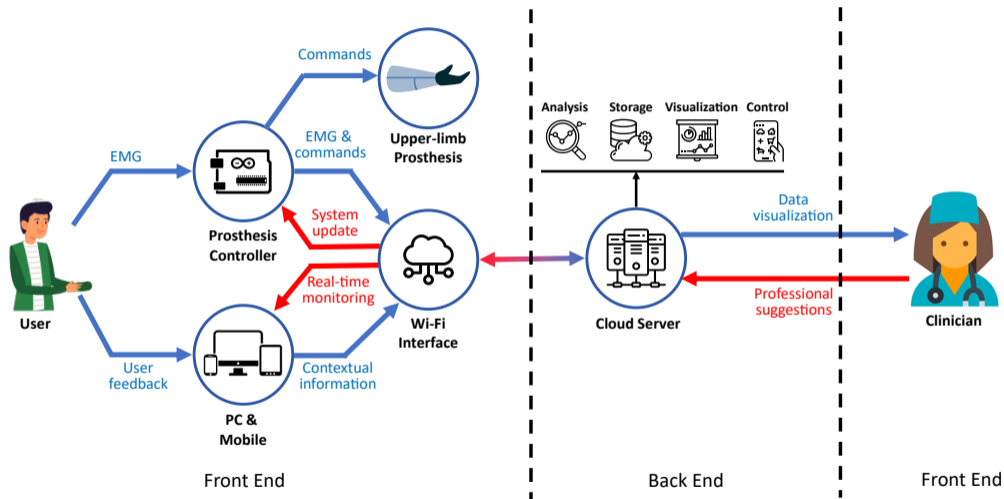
Commands

EMG &
commands

Upper-limb
Prosthesis

EMG

System
update

Prosthesis
Controller

Real-time
monitoring

User

Wi-Fi
Interface

User
feedback

Contextual
information

PC &
Mobile

Analysis Storage Visualization Control

Data
visualization

Cloud Server

Professional
suggestions

Clinician

Front End

Back End

Front End